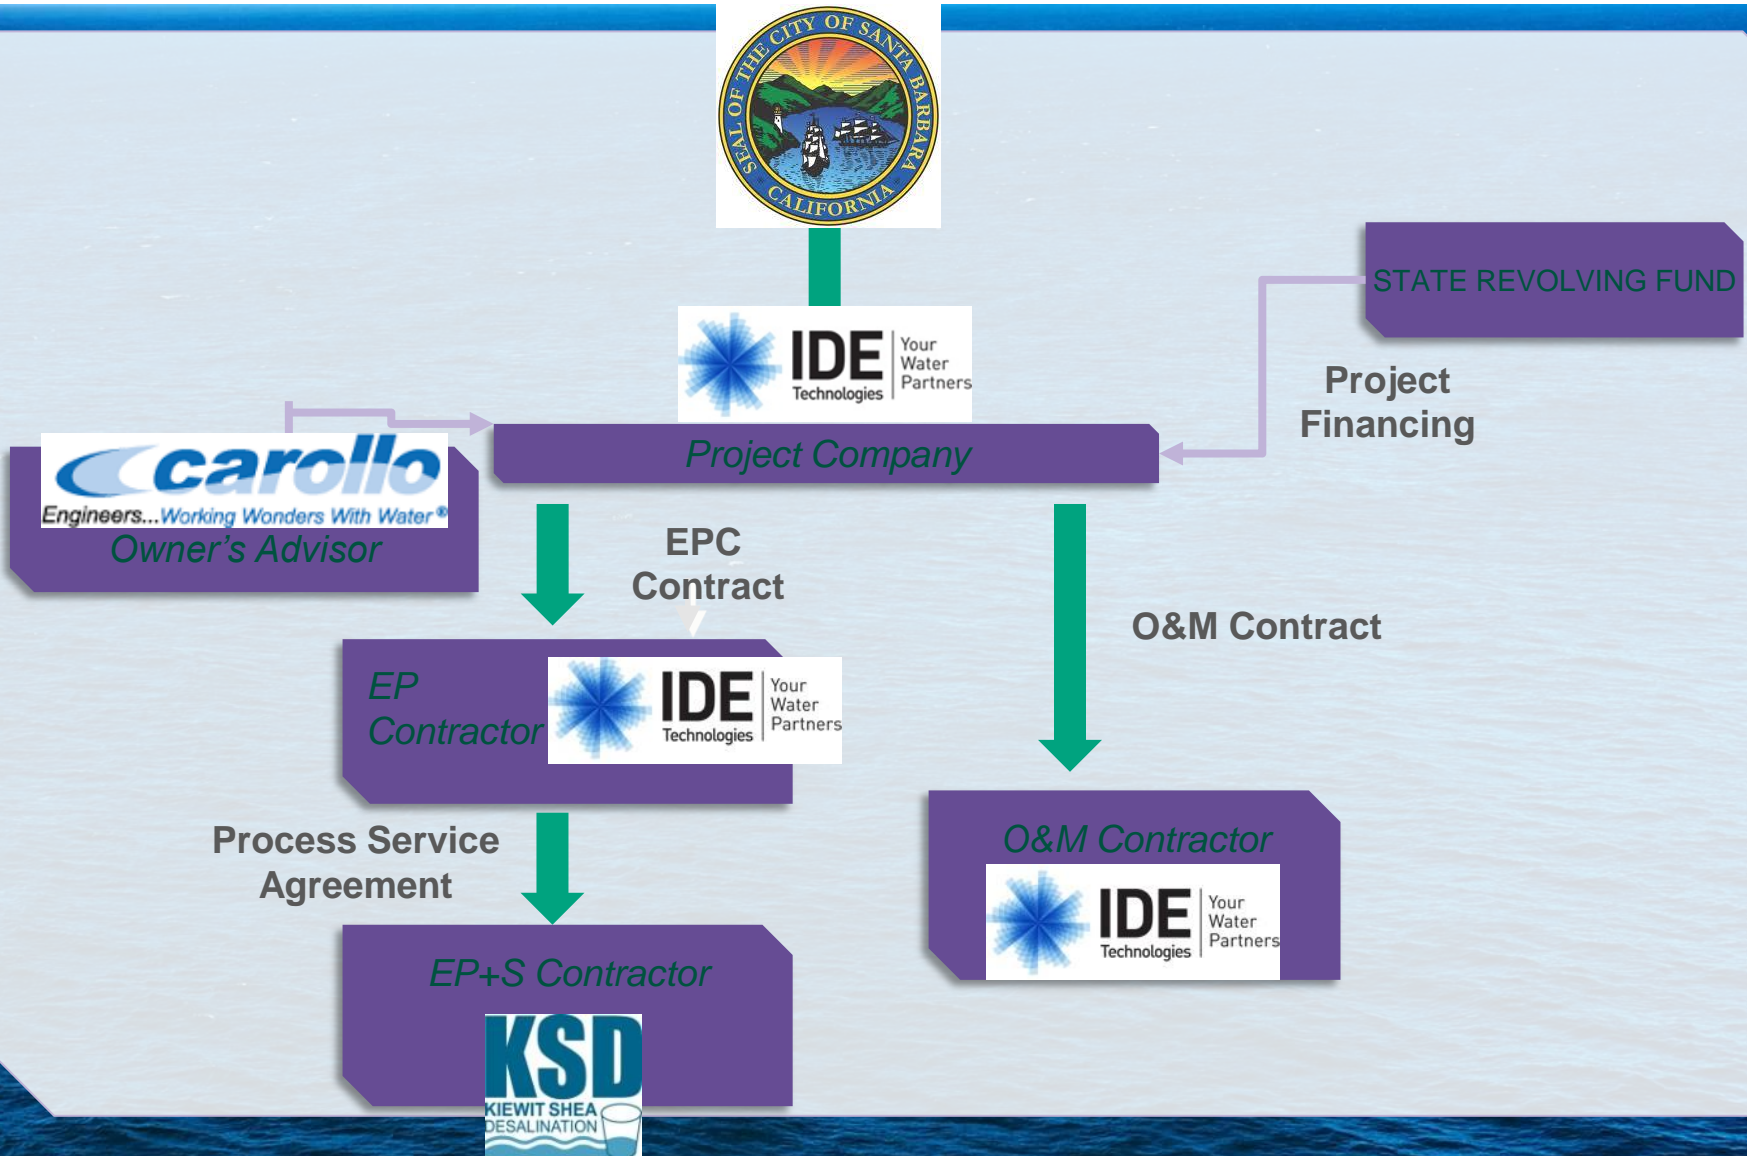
SEAL OF THE CITY OF SANTA BARBARA CALIFORNIA

IDE Technologies Your Water Partners

STATE REVOLVING FUND

Project Financing

carollo
Engineers...Working Wonders With Water®
Owner's Advisor

Project Company

EPC Contract

O&M Contract

EP Contractor

IDE Technologies Your Water Partners

Process Service Agreement

O&M Contractor

IDE Technologies Your Water Partners

EP+S Contractor

KSD
KIEWIT SHEA DESALINATION